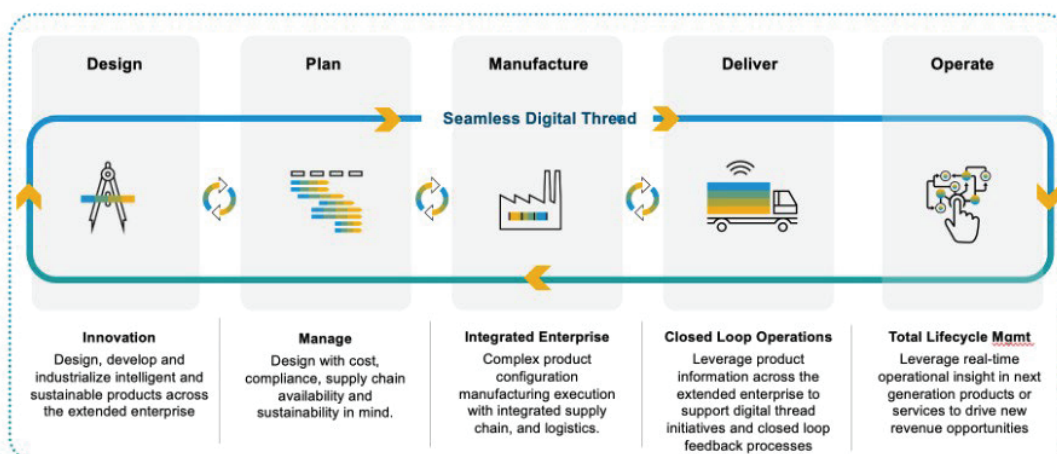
Design

Plan

Manufacture

Deliver

Operate

Seamless Digital Thread

Innovation
Design, develop and industrialize intelligent and sustainable products across the extended enterprise

Manage
Design with cost, compliance, supply chain availability and sustainability in mind.

Integrated Enterprise
Complex product configuration manufacturing execution with integrated supply chain, and logistics.

Closed Loop Operations
Leverage product information across the extended enterprise to support digital thread initiatives and closed loop feedback processes

Total Lifecycle Mgmt
Leverage real-time operational insight in next generation products or services to drive new revenue opportunities